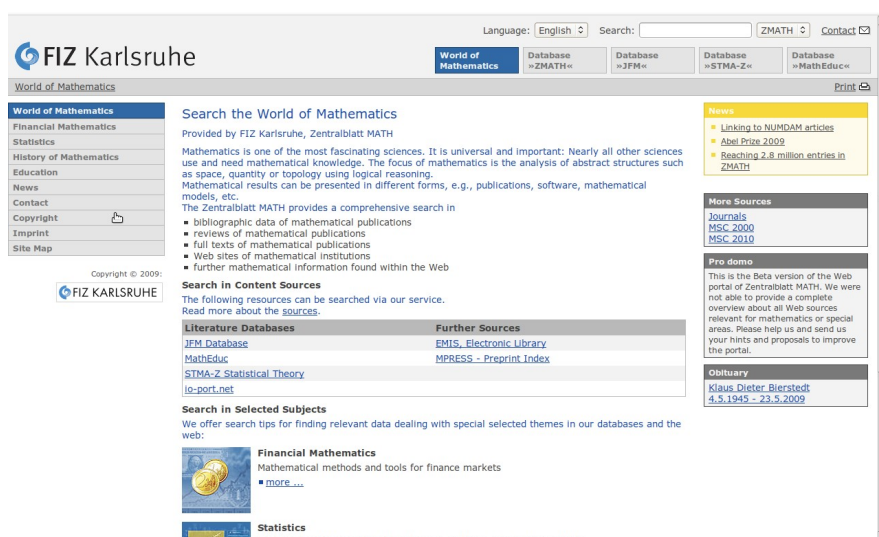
Language: English Search: ZMATH Contact

FIZ Karlsruhe

World of Mathematics | Database »ZMATH« | Database »JFM« | Database »STMA-Z« | Database »MathEduc«

World of Mathematics

Print

World of Mathematics
Financial Mathematics
Statistics
History of Mathematics
Education
News
Contact
Copyright
Imprint
Site Map

Copyright © 2009:
FIZ KARLSRUHE

Search the World of Mathematics

Provided by FIZ Karlsruhe, Zentralblatt MATH

Mathematics is one of the most fascinating sciences. It is universal and important: Nearly all other sciences use and need mathematical knowledge. The focus of mathematics is the analysis of abstract structures such as space, quantity or topology using logical reasoning.
Mathematical results can be presented in different forms, e.g., publications, software, mathematical models, etc.
The Zentralblatt MATH provides a comprehensive search in

- bibliographic data of mathematical publications
- reviews of mathematical publications
- full texts of mathematical publications
- Web sites of mathematical institutions
- further mathematical information found within the Web

Search in Content Sources

The following resources can be searched via our service.
Read more about the sources.

| Literature Databases | Further Sources |
|---|---|
| JFM Database | EMIS, Electronic Library |
| MathEduc | MPRESS - Preprint Index |
| STMA-Z Statistical Theory | |
| io-port.net | |

Search in Selected Subjects

We offer search tips for finding relevant data dealing with special selected themes in our databases and the web:

Financial Mathematics
Mathematical methods and tools for finance markets
more ...

Statistics

News
Linking to NUMDAM articles
Abel Prize 2009
Reaching 2.8 million entries in ZMATH

More Sources
Journals
MSC 2000
MSC 2010

Pro domo
This is the Beta version of the Web portal of Zentralblatt MATH. We were not able to provide a complete overview about all Web sources relevant for mathematics or special areas. Please help us and send us your hints and proposals to improve the portal.

Obituary
Klaus Dieter Bierstedt
4.5.1945 - 23.5.2009